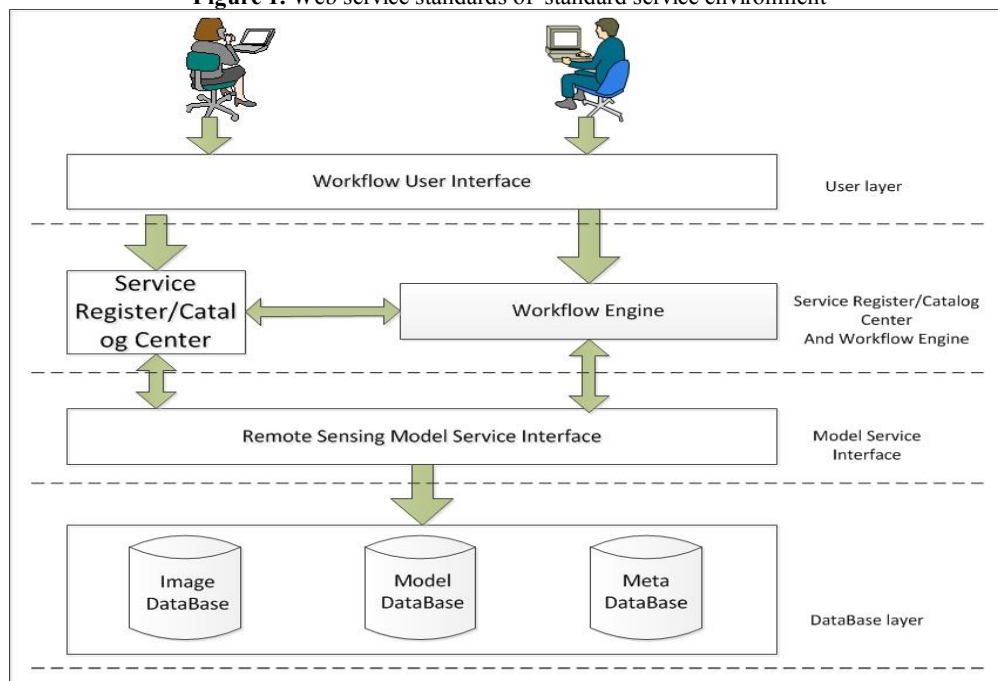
Figure 1. Web service standards of standard service environment

Workflow User Interface

User layer

Service Register/Catalog Center

Workflow Engine

Service Register/Catalog Center And Workflow Engine

Remote Sensing Model Service Interface

Model Service Interface

Image DataBase

Model DataBase

Meta DataBase

DataBase layer